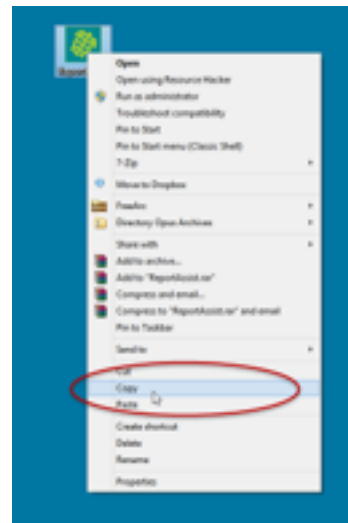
ReportA

Open
Open using Resource Hacker
Run as administrator
Troubleshoot compatibility
Pin to Start
Pin to Start menu (Classic Shell)
7-Zip

Move to Dropbox

FreeArc
Directory Opus Archives

Share with
Add to archive...
Add to "ReportAssist.rar"
Compress and email...
Compress to "ReportAssist.rar" and email
Pin to Taskbar

Send to

Cut
Copy
Paste

Create shortcut
Delete
Rename

Properties